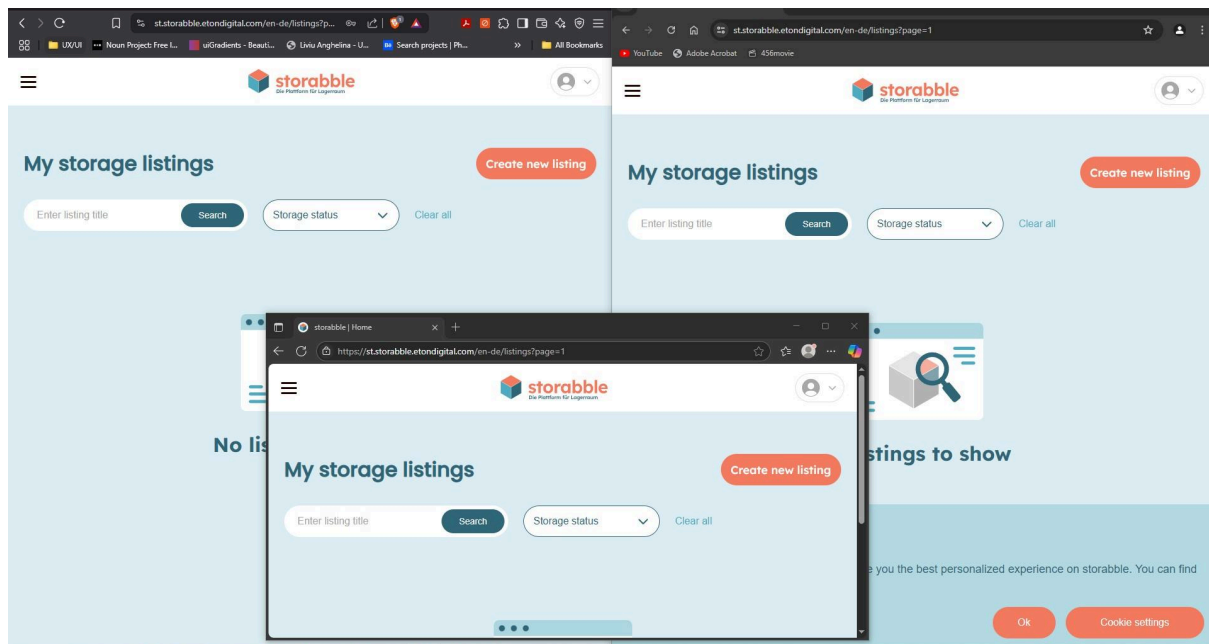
st.storabble.etondigital.com/en-de/listings?p...

UX/UI
Noun Project: Free I...
uiGradients - Beauti...
Liviu Anghelina - U...
Search projects | Ph...
»
All Bookmarks

storabble
Die Plattform für Lagerraum

My storage listings

Create new listing

Enter listing title
Search
Storage status
Clear all

No lis

st.storabble.etondigital.com/en-de/listings?page=1

YouTube
Adobe Acrobat
456movie

storabble
Die Plattform für Lagerraum

My storage listings

Create new listing

Enter listing title
Search
Storage status
Clear all

stings to show

e you the best personalized experience on storabble. You can find

Ok
Cookie settings

storabble | Home

https://st.storabble.etondigital.com/en-de/listings?page=1

storabble
Die Plattform für Lagerraum

My storage listings

Create new listing

Enter listing title
Search
Storage status
Clear all